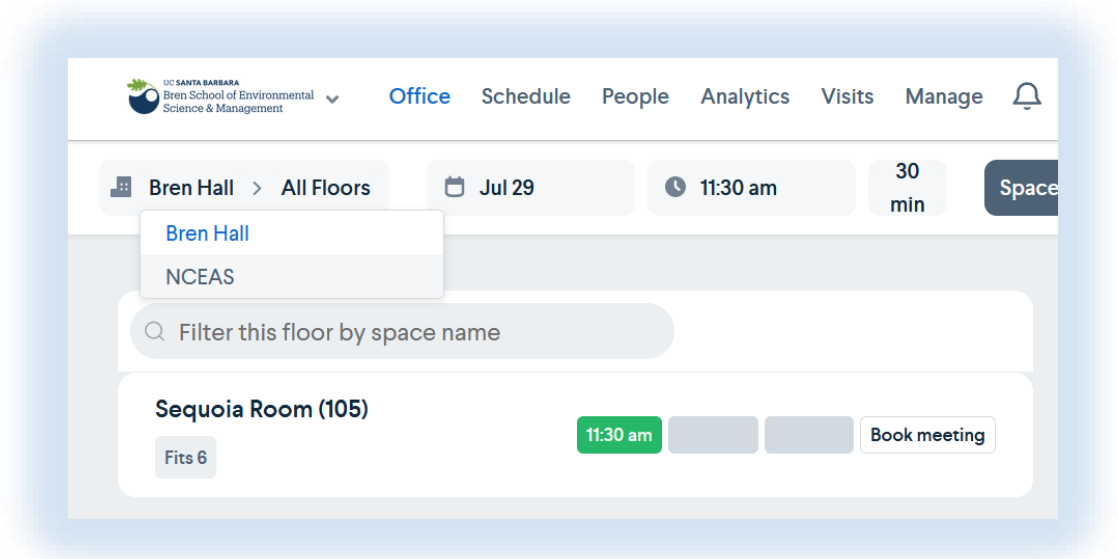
UC SANTA BARBARA
Bren School of Environmental Science & Management

Office Schedule People Analytics Visits Manage

Bren Hall > All Floors

Jul 29

11:30 am

30 min

Space

Bren Hall

NCEAS

Filter this floor by space name

Sequoia Room (105)

Fits 6

11:30 am

Book meeting